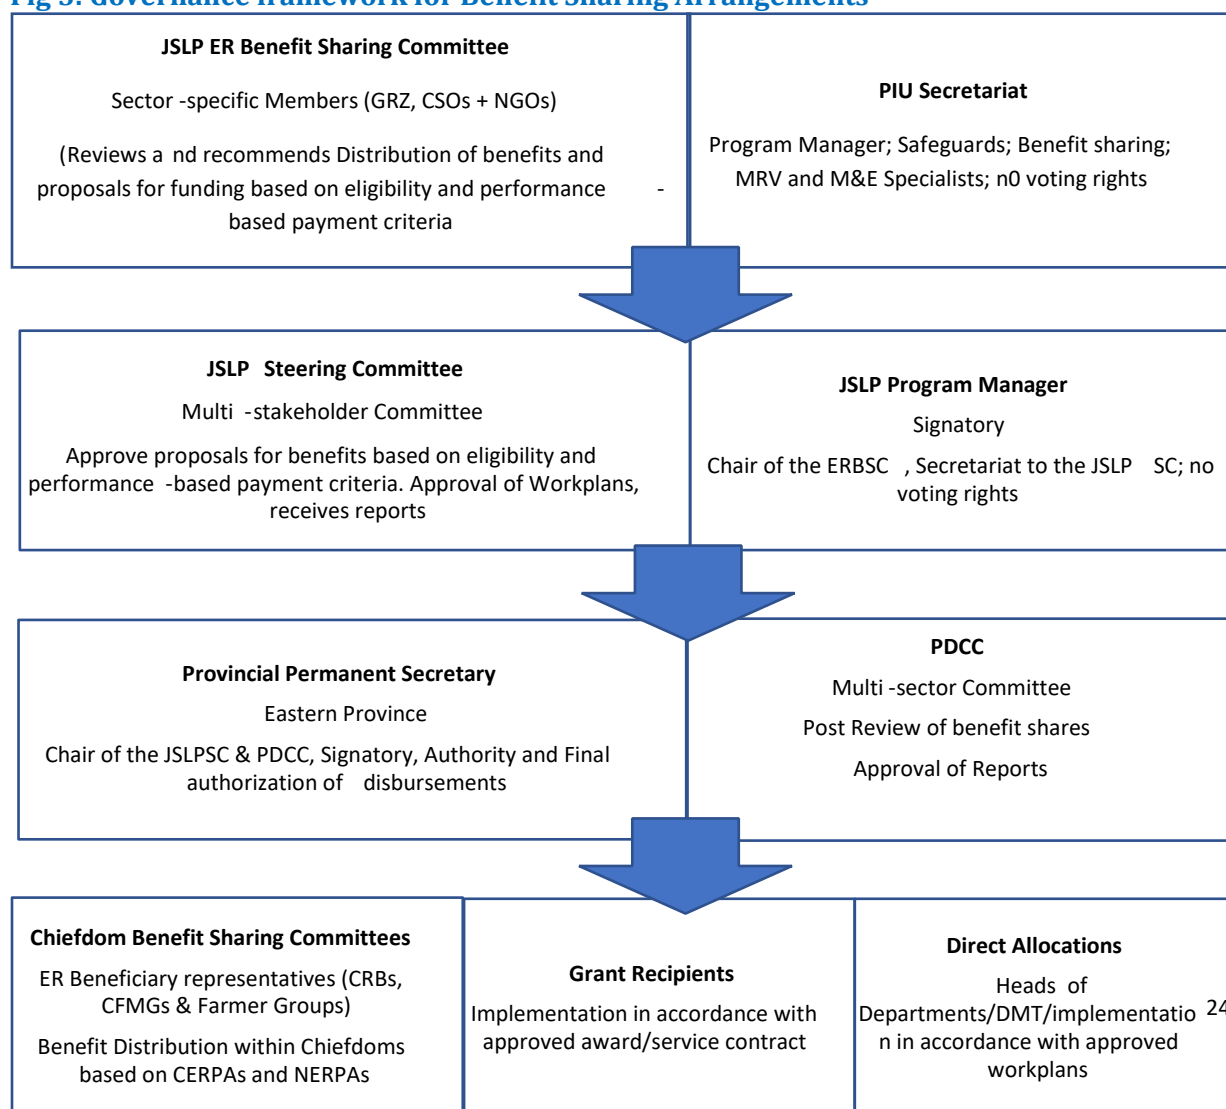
Fig 3: Governance framework for Benefit Sharing Arrangements

JSLP ER Benefit Sharing Committee

Sector -specific Members (GRZ, CSOs + NGOs)

(Reviews a nd recommends Distribution of benefits and proposals for funding based on eligibility and performance - based payment criteria

PIU Secretariat

Program Manager; Safeguards; Benefit sharing; MRV and M&E Specialists; n0 voting rights

JSLP Steering Committee

Multi -stakeholder Committee

Approve proposals for benefits based on eligibility and performance -based payment criteria. Approval of Workplans, receives reports

JSLP Program Manager

Signatory

Chair of the ERBSC , Secretariat to the JSLP SC; no voting rights

Provincial Permanent Secretary

Eastern Province

Chair of the JSLPSC & PDCC, Signatory, Authority and Final authorization of disbursements

PDCC

Multi -sector Committee

Post Review of benefit shares

Approval of Reports

Chiefdom Benefit Sharing Committees

ER Beneficiary representatives (CRBs, CFMGs & Farmer Groups)

Benefit Distribution within Chiefdoms based on CERPAs and NERPAs

Grant Recipients

Implementation in accordance with approved award/service contract

Direct Allocations

Heads of Departments/DMT/implementation in accordance with approved workplans

24